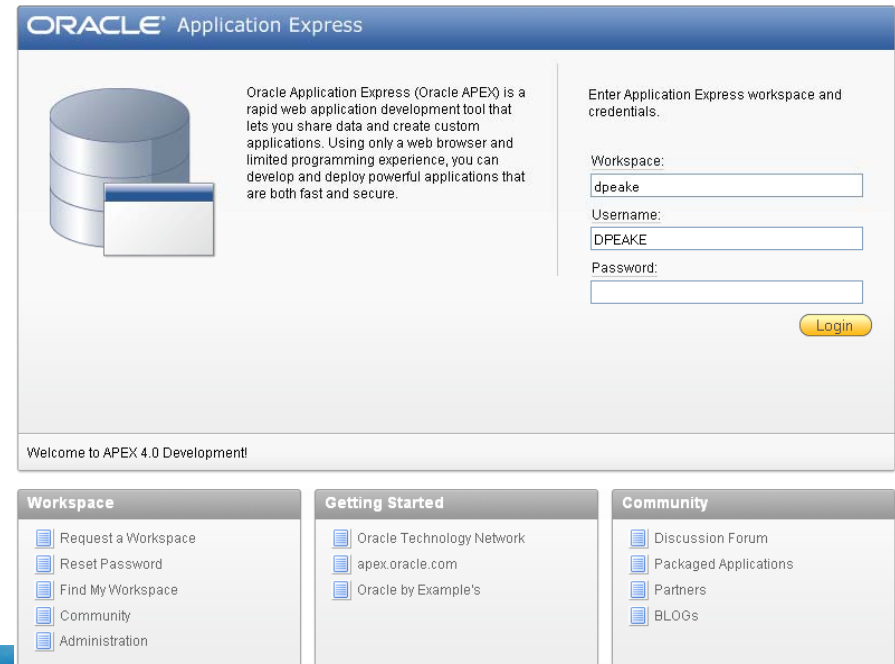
ORACLE® Application Express

Oracle Application Express (Oracle APEX) is a rapid web application development tool that lets you share data and create custom applications. Using only a web browser and limited programming experience, you can develop and deploy powerful applications that are both fast and secure.

Enter Application Express workspace and credentials.

Workspace:
dpeake
Username:
DPEAKE
Password:

Login

Welcome to APEX 4.0 Development!

Workspace
Request a Workspace
Reset Password
Find My Workspace
Community
Administration

Getting Started
Oracle Technology Network
apex.oracle.com
Oracle by Example's

Community
Discussion Forum
Packaged Applications
Partners
BLOGs